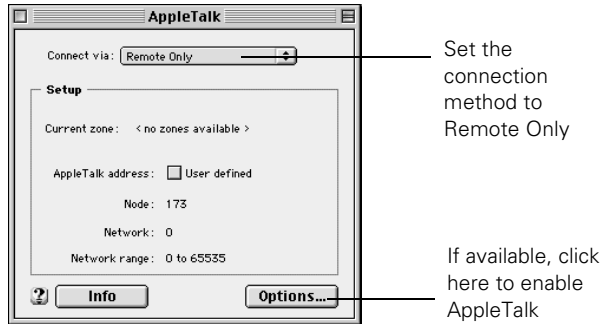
AppleTalk

Connect via: Remote Only

Setup

Current zone: < no zones available >

AppleTalk address: User defined

Node: 173

Network: 0

Network range: 0 to 65535

? Info

Options...

Set the connection method to Remote Only

If available, click here to enable AppleTalk